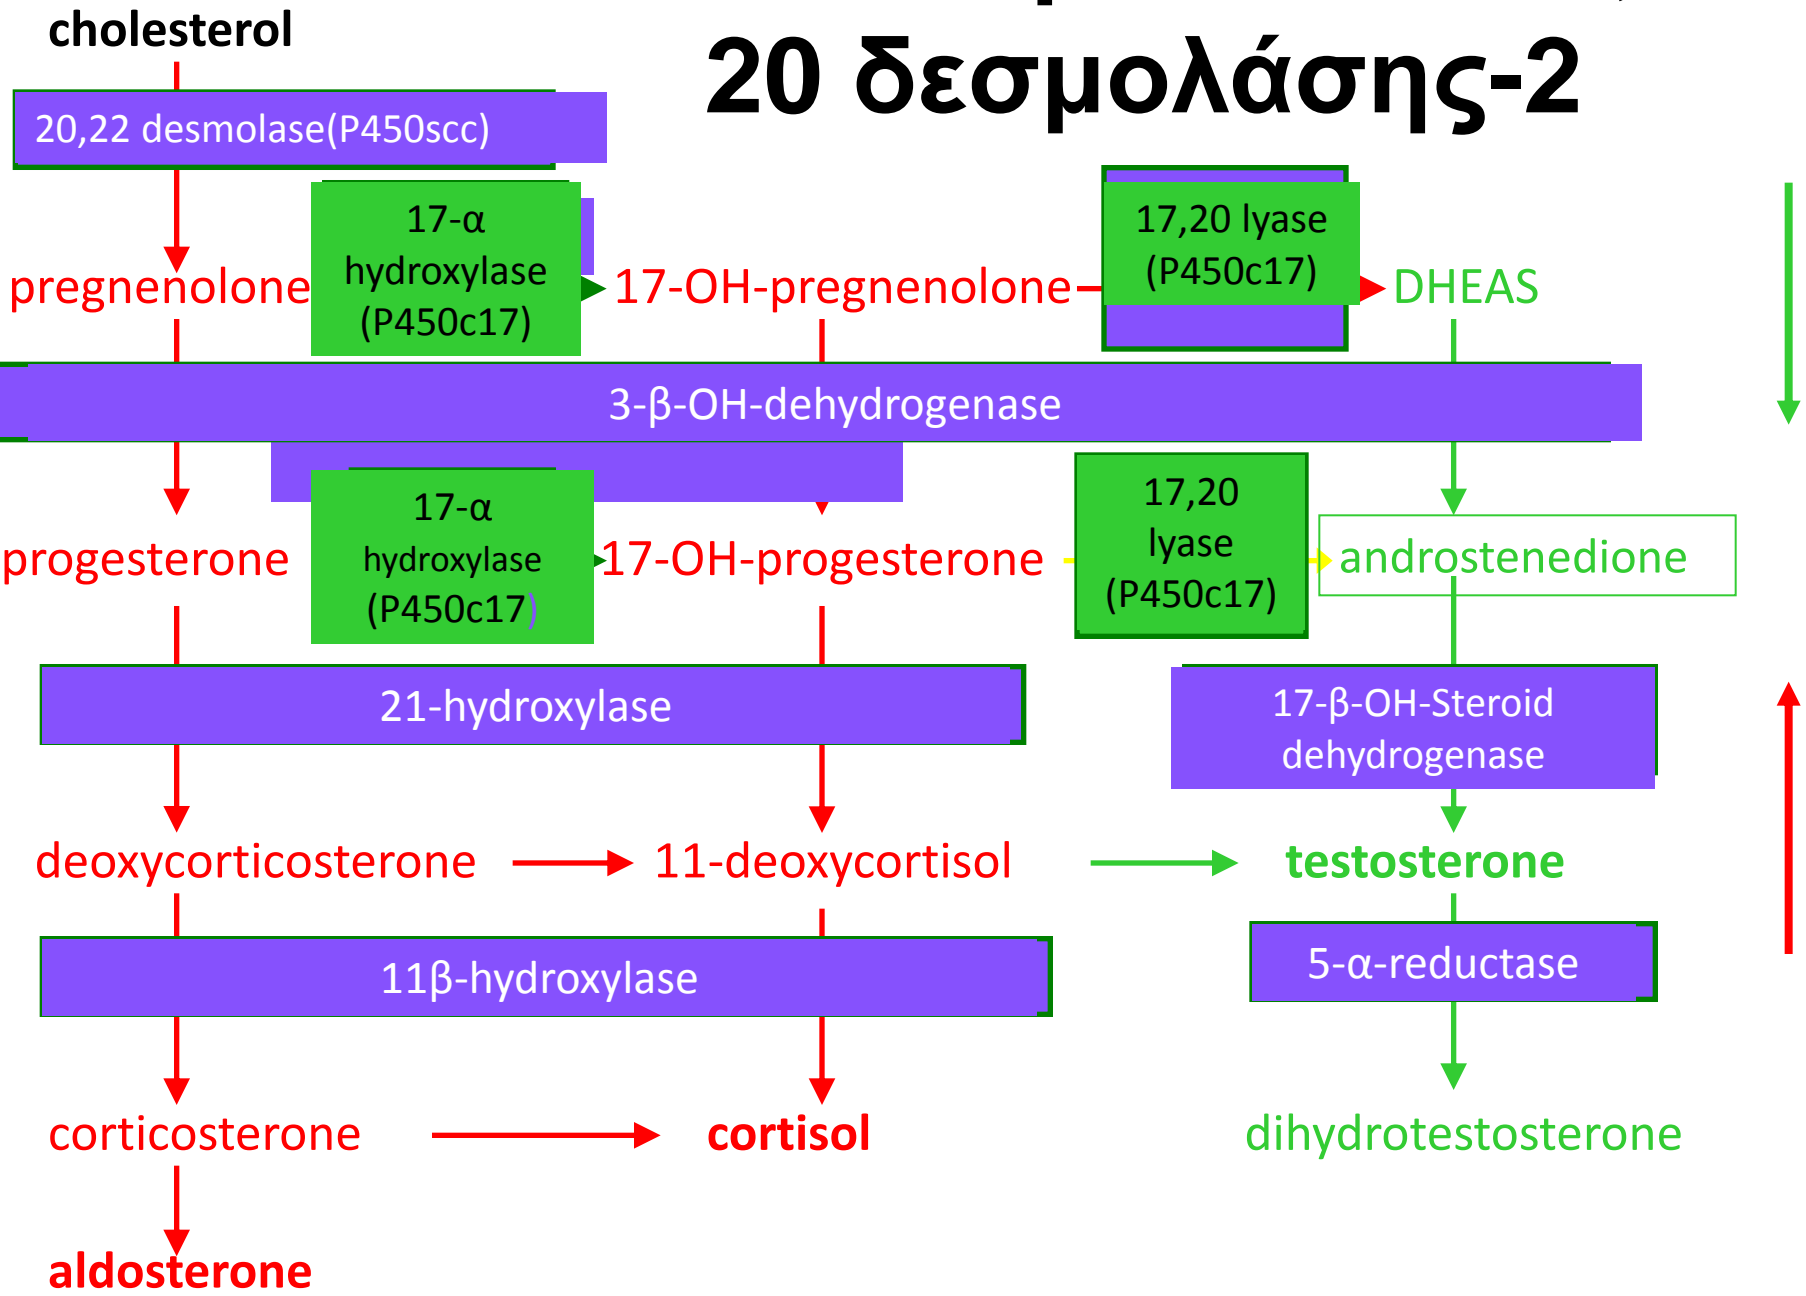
cholesterol

20 δεσμολάσης-2

20,22 desmolase(P450scc)

pregnenolone

17-α hydroxylase (P450c17)

17-OH-pregnenolone

17,20 lyase (P450c17)

DHEAS

3-β-OH-dehydrogenase

progesterone

17-α hydroxylase (P450c17)

17-OH-progesterone

17,20 lyase (P450c17)

androstenedione

21-hydroxylase

17-β-OH-Steroid dehydrogenase

deoxycorticosterone

11-deoxycortisol

testosterone

11β-hydroxylase

5-α-reductase

corticosterone

cortisol

dihydrotestosterone

aldosterone